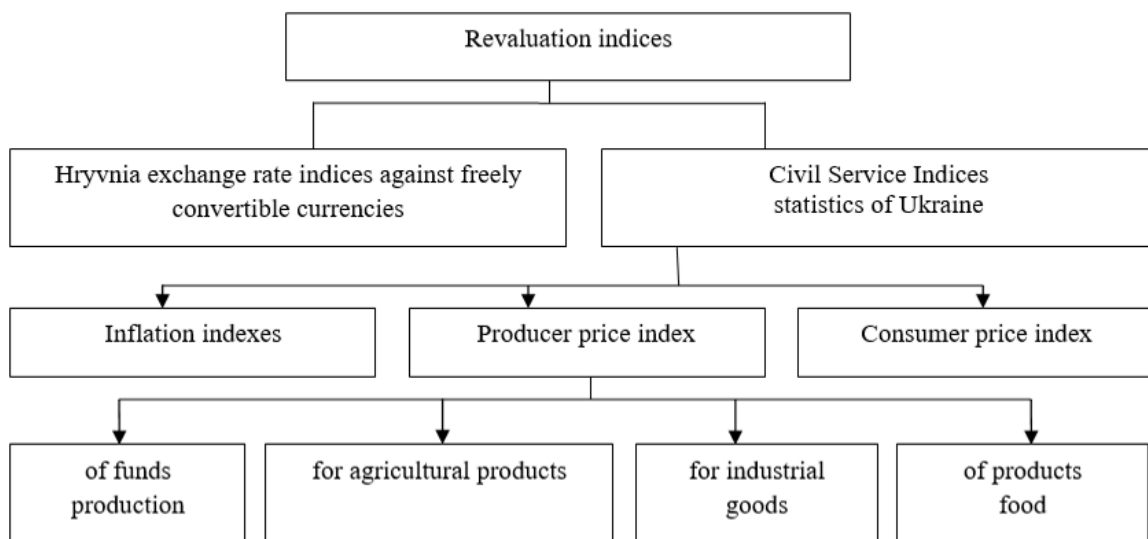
Revaluation indices

Hryvnia exchange rate indices against freely convertible currencies

Civil Service Indices statistics of Ukraine

Inflation indexes

Producer price index

Consumer price index

of funds production

for agricultural products

for industrial goods

of products food